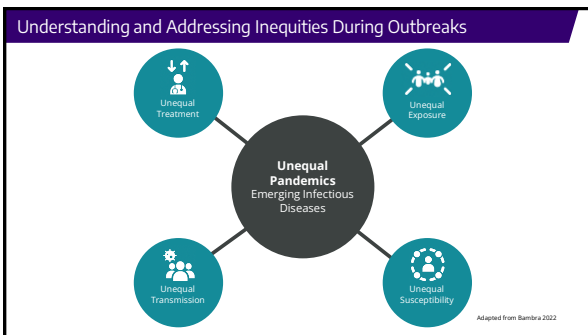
Understanding and Addressing Inequities During Outbreaks

Unequal Treatment

Unequal Exposure

Unequal Pandemics
Emerging Infectious Diseases

Unequal Transmission

Unequal Susceptibility

Adapted from Bambra 2022